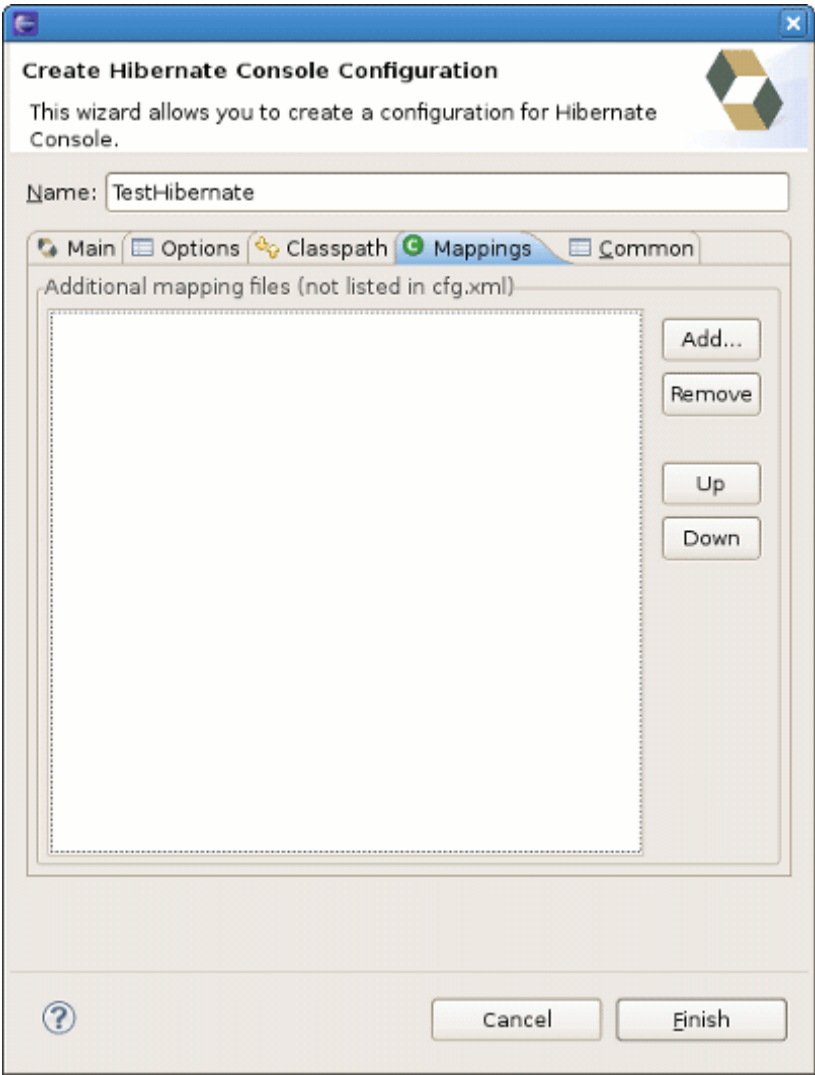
Create Hibernate Console Configuration

This wizard allows you to create a configuration for Hibernate Console.

Name: TestHibernate

Main | Options | Classpath | Mappings | Common

Additional mapping files (not listed in cfg.xml)

Add...

Remove

Up

Down

?

Cancel

Finish